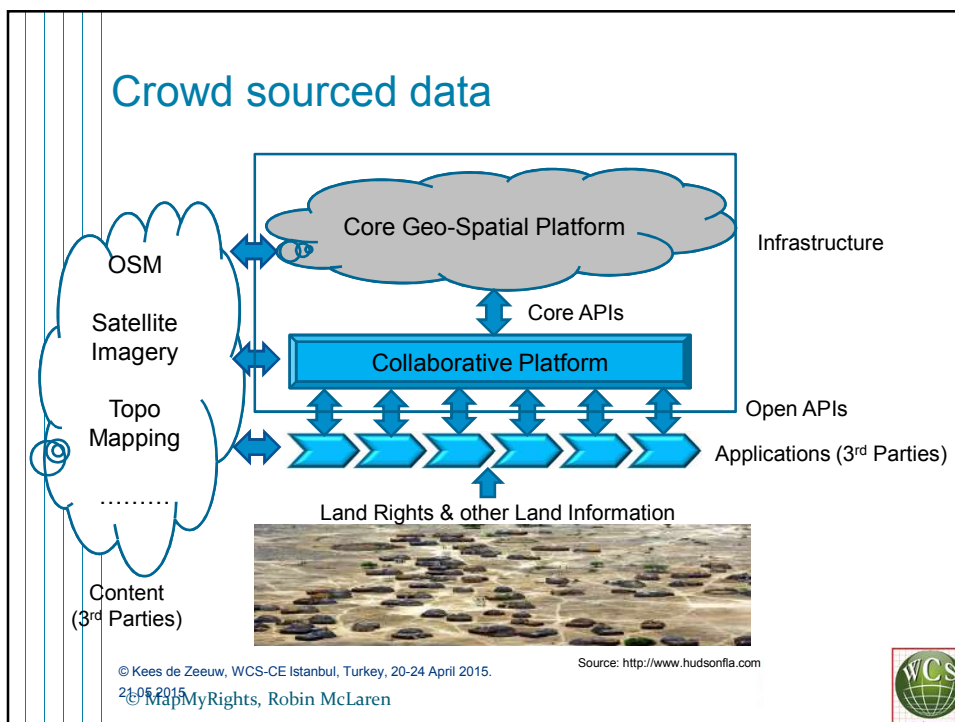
Crowd sourced data

Core Geo-Spatial Platform

Infrastructure

OSM

Satellite Imagery

Topo Mapping

………

Content (3rd Parties)

Core APIs

Collaborative Platform

Open APIs

Applications (3rd Parties)

Land Rights & other Land Information

© Kees de Zeeuw, WCS-CE Istanbul, Turkey, 20-24 April 2015.

21.05.2015

© MapMyRights, Robin McLaren

Source: http://www.hudsonfla.com

WCS